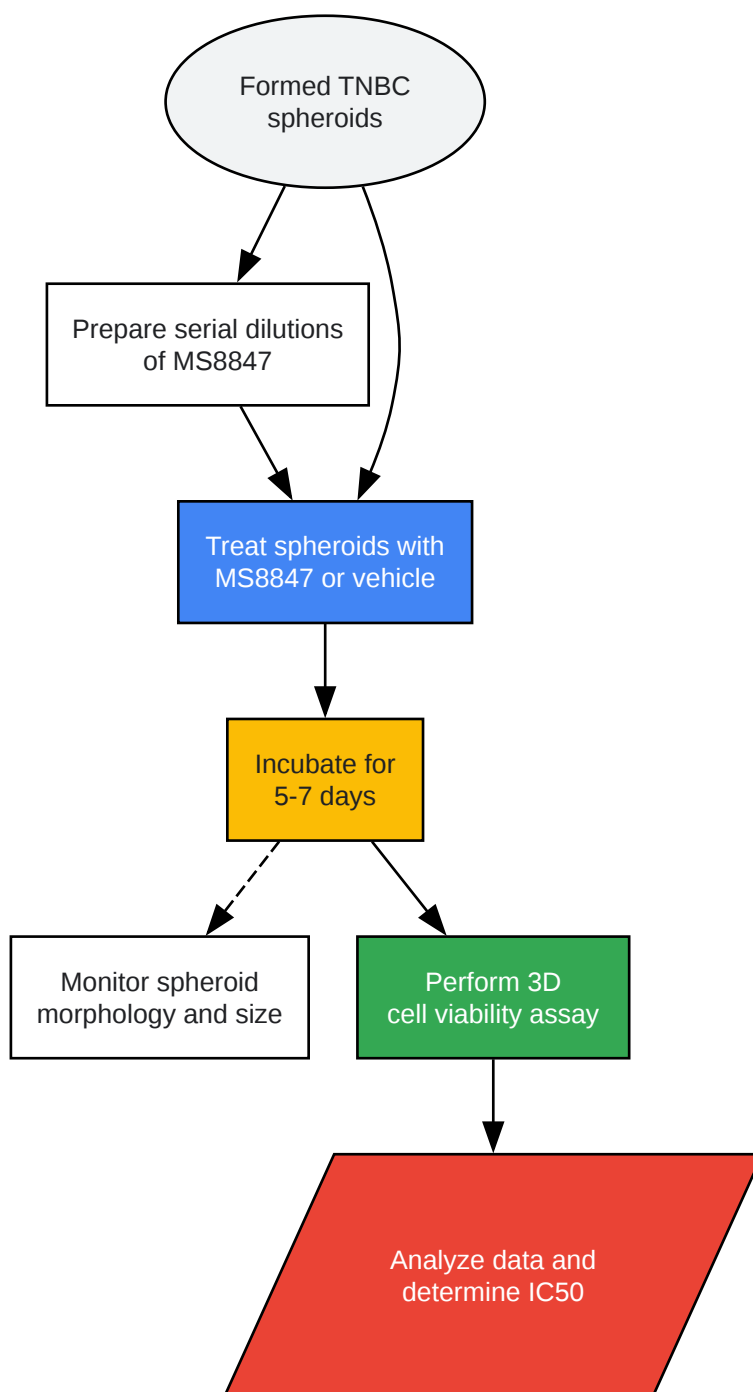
Formed TNBC spheroids

Prepare serial dilutions of MS8847

Treat spheroids with MS8847 or vehicle

Incubate for 5-7 days

Monitor spheroid morphology and size

Perform 3D cell viability assay

Analyze data and determine IC50